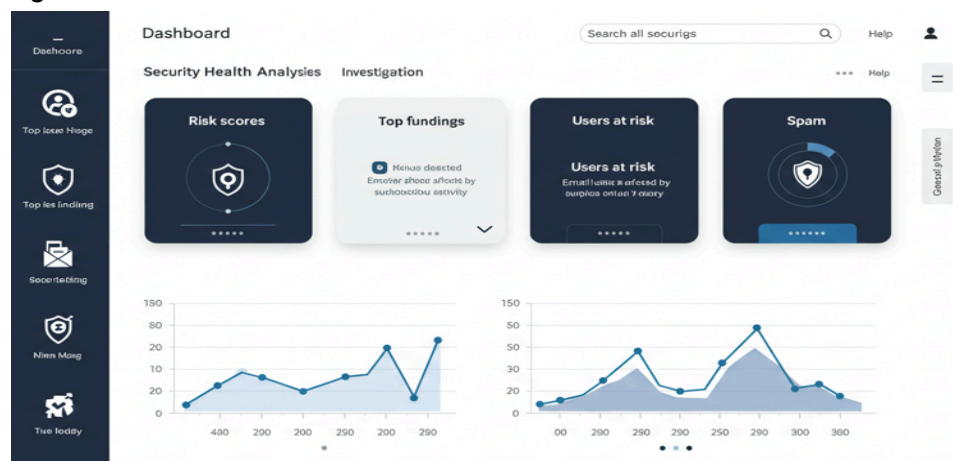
Dashboore

Top lose Hage

Top les linding

Secertebing

Nien Mag

Tee lodby

Dashboard

Search all securigs

Help

Security Health Analysies

Investigation

Help

Risk scores

Top fundings

Henue deacted
Emoster shoor afloots by suchooctiou astivity

Users at risk

Users at risk

Emaillulsis a afecsed by surgias ontan ? stary

Spam

Geeral g Melten

150
80
20
10
20
0

400 200 200 200 290 200 290

150
50
50
20
10
0

00 290 290 290 250 290 300 380